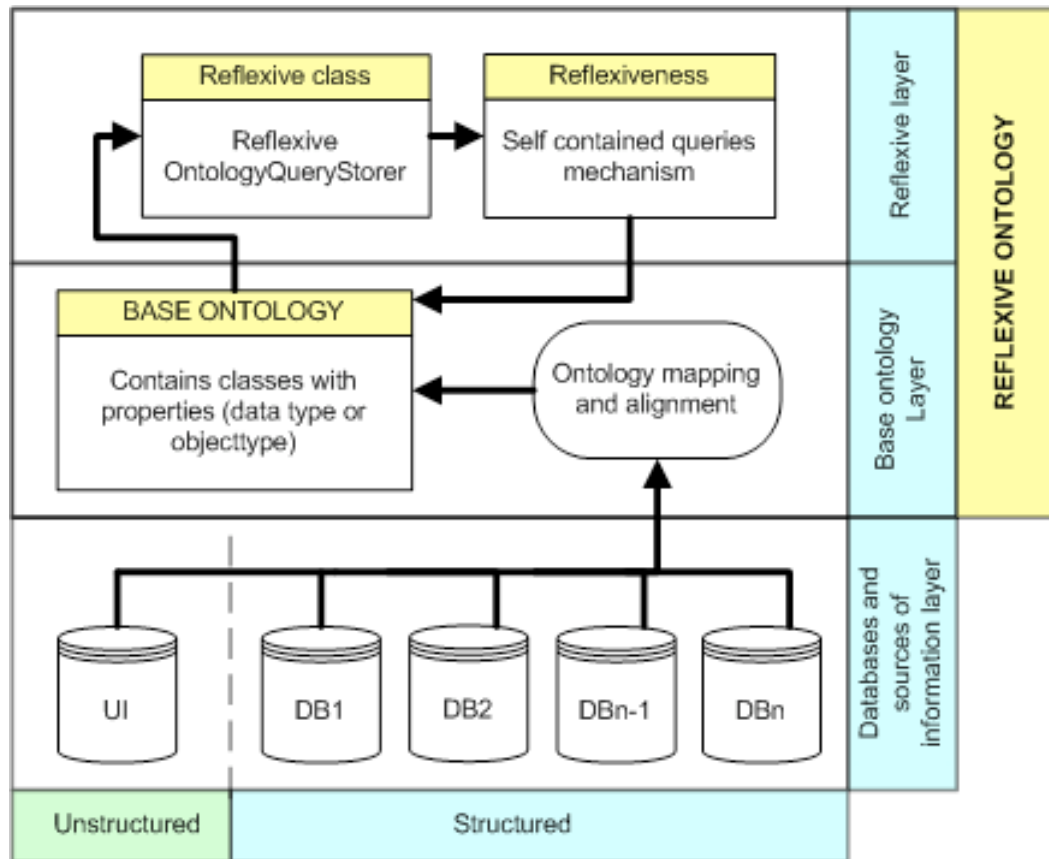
Reflexive class

Reflexive OntologyQueryStorer

Reflexiveness

Self contained queries mechanism

Reflexive layer

REFLEXIVE ONTOLOGY

BASE ONTOLOGY

Contains classes with properties (data type or objecttype)

Ontology mapping and alignment

Base ontology Layer

UI

DB1

DB2

DBn-1

DBn

Databases and sources of information layer

Unstructured

Structured